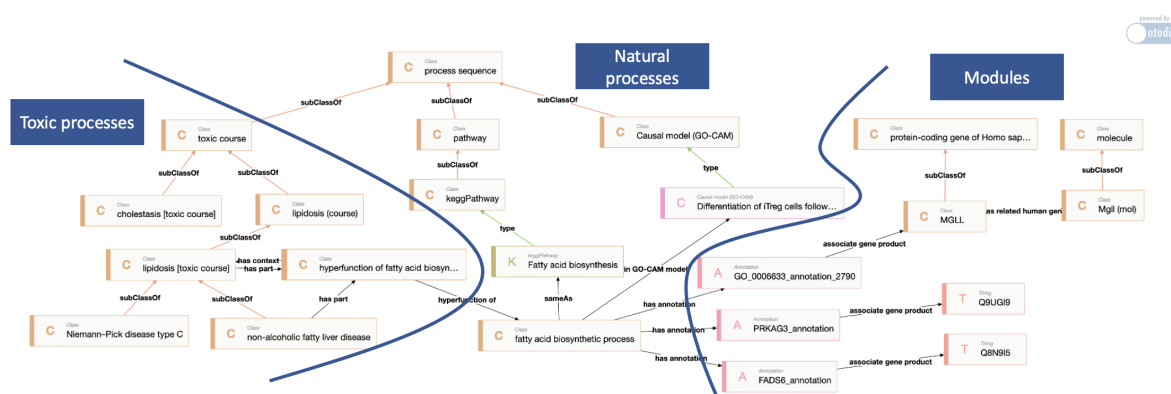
powered by
ontodia

Toxic processes

Natural processes

Modules

C Class process sequence

subClassOf

subClassOf

subClassOf

C Class toxic course

C Class pathway

C Class Causal model (GO-CAM)

subClassOf

subClassOf

subClassOf

type

C Class cholestasis [toxic course]

C Class lipidosis (course)

C Class keggPathway

C Causal model (GO-CAM) Differentiation of iTreg cells follow...

subClassOf

type

C Class lipidosis [toxic course]

has context

has part

C Class hyperfunction of fatty acid biosyn...

K keggPathway Fatty acid biosynthesis

in GO-CAM model

subClassOf

subClassOf

has part

hyperfunction of

sameAs

C Class Niemann–Pick disease type C

C Class non-alcoholic fatty liver disease

C Class fatty acid biosynthetic process

has annotation

has annotation

has annotation

A Annotation GO_0006633_annotation_2790

A Annotation PRKAG3_annotation

A Annotation FADS6_annotation

associate gene product

associate gene product

associate gene product

T Thing Q9UGI9

T Thing Q8N9I5

C Class protein-coding gene of Homo sap...

C Class molecule

subClassOf

subClassOf

C Class MGLL

as related human gen

C Class Mgll (mol)